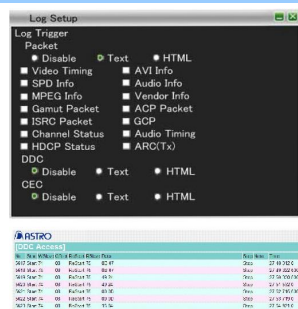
Log Setup

Log Trigger

Packet

Disable Text HTML

Video Timing AVI Info

SPD Info Audio Info

MPEG Info Vendor Info

Gamut Packet ACP Packet

ISRC Packet GCP

Channel Status Audio Timing

HDCP Status ARC(Tx)

DDC

Disable Text HTML

CEC

Disable Text HTML

ASTRO

[DDC Access]

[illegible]